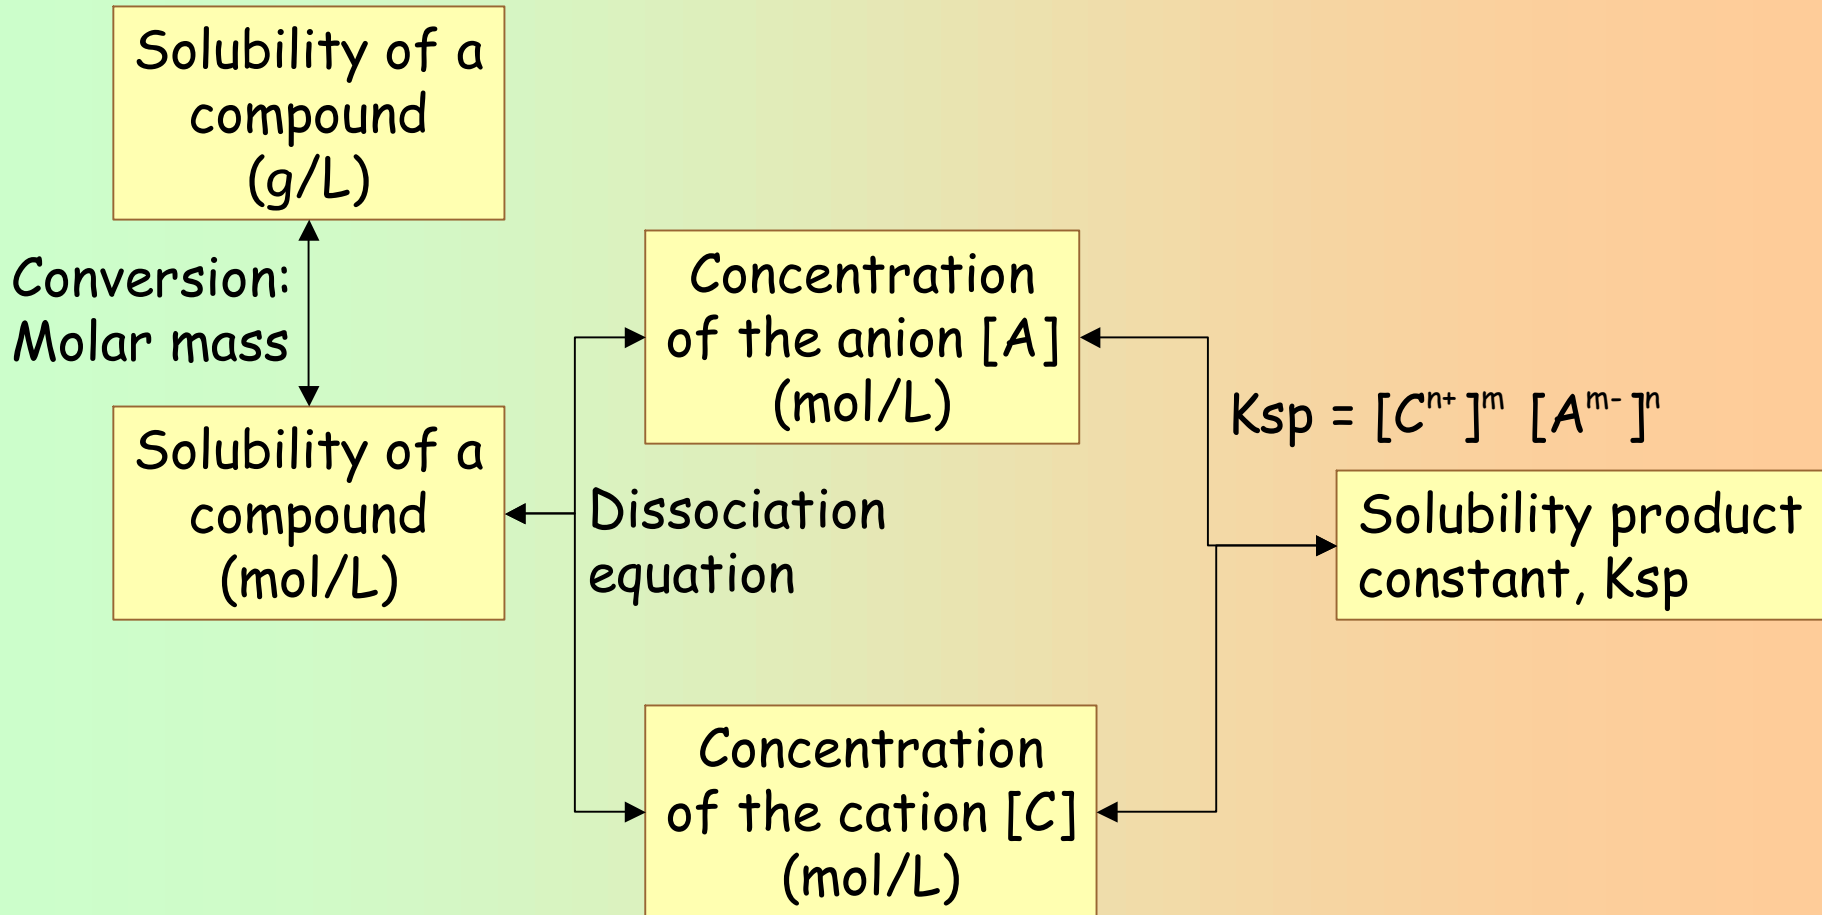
Solubility of a compound (g/L)

Conversion: Molar mass

Solubility of a compound (mol/L)

Dissociation equation

Concentration of the anion [A] (mol/L)

Concentration of the cation [C] (mol/L)

Ksp = $[C^{n+}]^m$ $[A^{m-}]^n$

Solubility product constant, Ksp